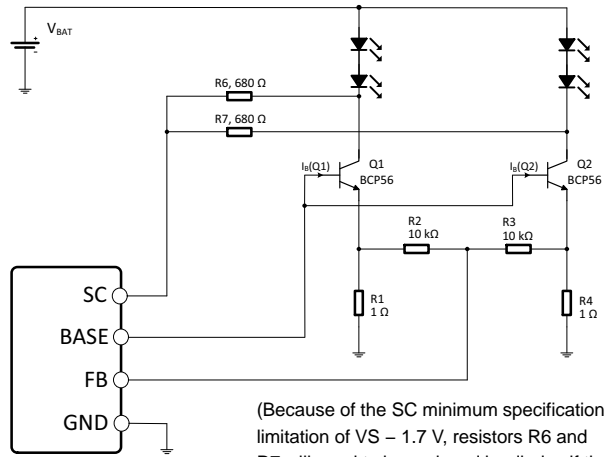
$V_{BAT}$

+

-

R6, 680 Ω

R7, 680 Ω

$I_B(Q1)$

Q1

BCP56

$I_B(Q2)$

Q2

BCP56

R2

10 kΩ

R3

10 kΩ

R1

1 Ω

R4

1 Ω

SC

BASE

FB

GND

(Because of the SC minimum specification limitation of VS – 1.7 V, resistors R6 and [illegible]